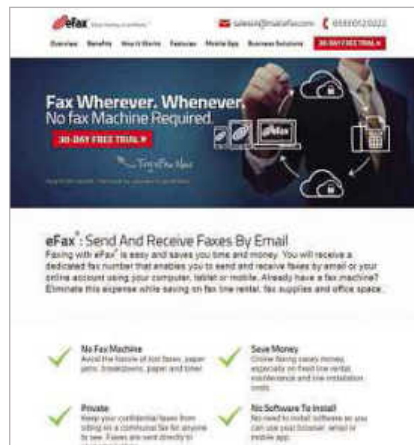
efax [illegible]

sales@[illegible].com 0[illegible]

Overview Benefits How It Works Features Mobile App Business Solutions 30-DAY FREE TRIAL

Fax Wherever. Whenever.
No fax Machine Required.

30-DAY FREE TRIAL

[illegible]

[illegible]

eFax®: Send And Receive Faxes By Email

Faxing with eFax® is easy and saves you time and money. You will receive a dedicated fax number that enables you to send and receive faxes by email or your online account using your computer, tablet or mobile. Already have a fax machine? Eliminate this expense while saving on fax line rental, fax supplies and office space.

No Fax Machine
Avoid the hassle of lost faxes, paper jams, breakdowns, paper and toner

Save Money
Online faxing saves money, especially on fixed line rental, maintenance and line installation costs

Private
Keep your confidential faxes from sitting in a communal fax for anyone to see. Faxes are sent directly to

No Software To Install
No need to install software as you can use your browser, email or mobile app